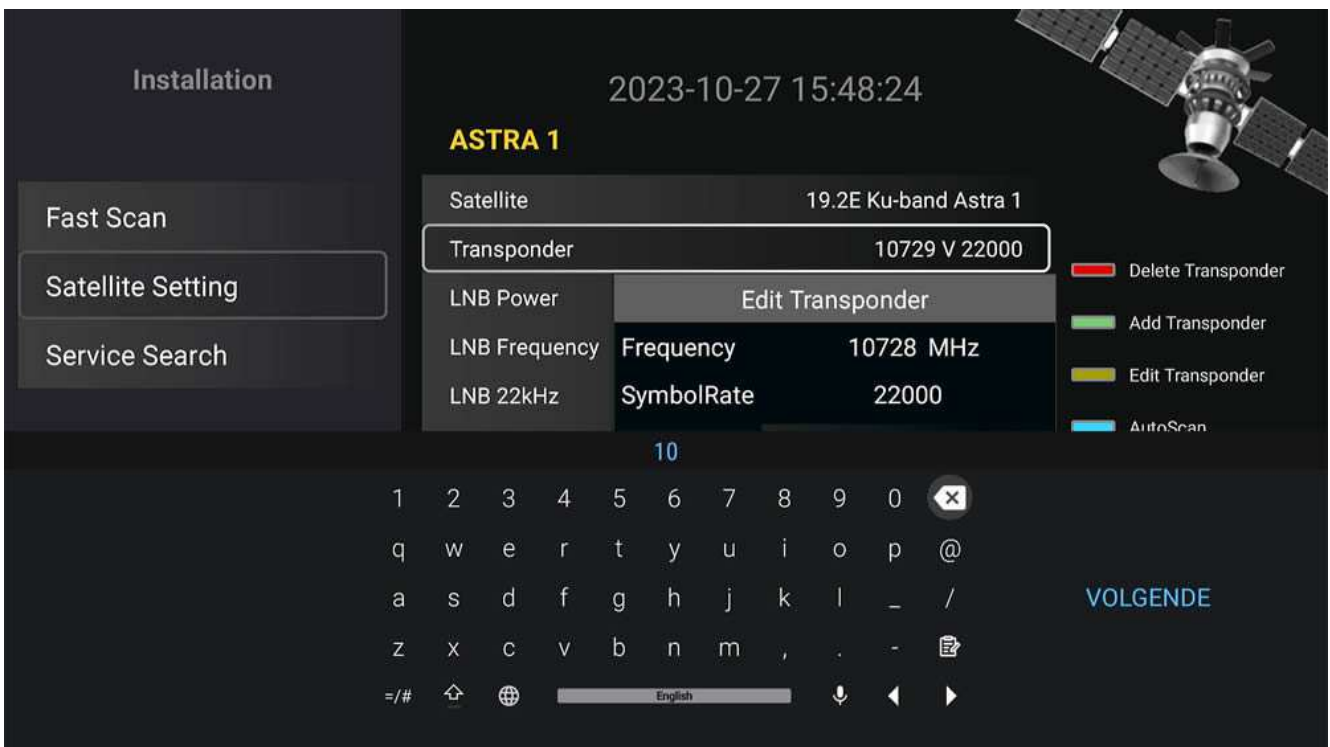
Installation

Fast Scan

Satellite Setting

Service Search

2023-10-27 15:48:24

ASTRA 1

| Satellite | 19.2E Ku-band Astra 1 |
|---|---|
| Transponder | 10729 V 22000 |

LNB Power

LNB Frequency

LNB 22kHz

Edit Transponder

Frequency 10728 MHz

SymbolRate 22000

Delete Transponder

Add Transponder

Edit Transponder

AutoScan

10

1 2 3 4 5 6 7 8 9 0

q w e r t y u i o p @

a s d f g h j k l _ /

z x c v b n m , . -

=/#

English

VOLGENDE